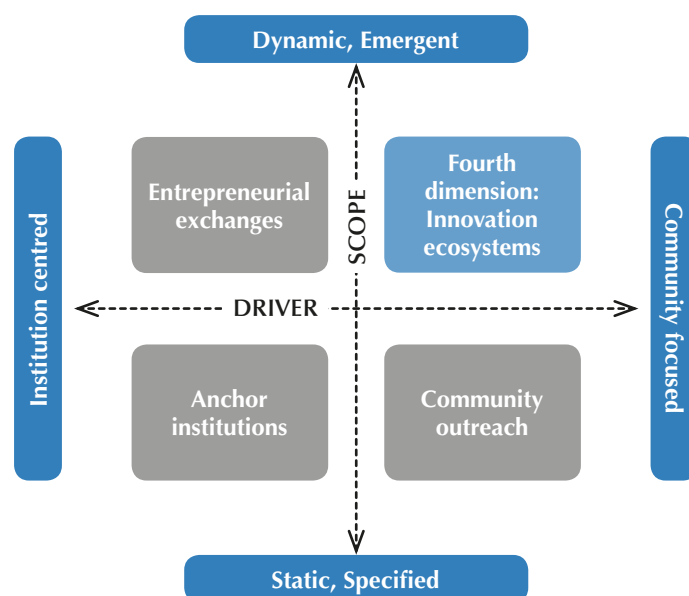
Dynamic, Emergent

Institution centred

Entrepreneurial exchanges

SCOPE

Fourth dimension: Innovation ecosystems

Community focused

DRIVER

Anchor institutions

Community outreach

Static, Specified